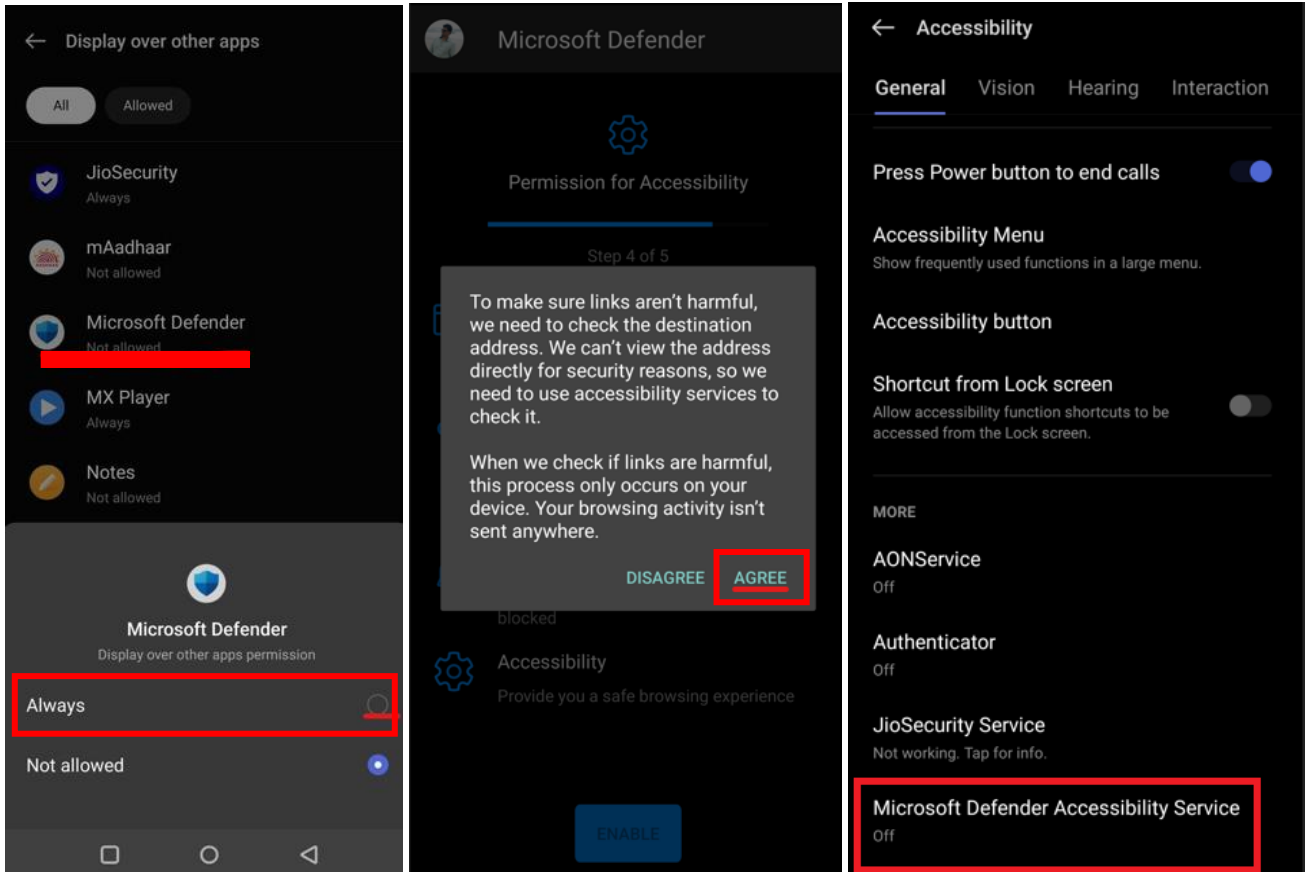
Display over other apps

All Allowed

JioSecurity
Always

mAadhaar
Not allowed

Microsoft Defender
Not allowed

MX Player
Always

Notes
Not allowed

Microsoft Defender
Display over other apps permission

Always

Not allowed

Microsoft Defender

Permission for Accessibility

Step 4 of 5

To make sure links aren't harmful, we need to check the destination address. We can't view the address directly for security reasons, so we need to use accessibility services to check it.

When we check if links are harmful, this process only occurs on your device. Your browsing activity isn't sent anywhere.

DISAGREE AGREE

blocked

Accessibility
Provide you a safe browsing experience

ENABLE

Accessibility

General Vision Hearing Interaction

Press Power button to end calls

Accessibility Menu
Show frequently used functions in a large menu.

Accessibility button

Shortcut from Lock screen
Allow accessibility function shortcuts to be accessed from the Lock screen.

MORE

AONService
Off

Authenticator
Off

JioSecurity Service
Not working. Tap for info.

Microsoft Defender Accessibility Service
Off